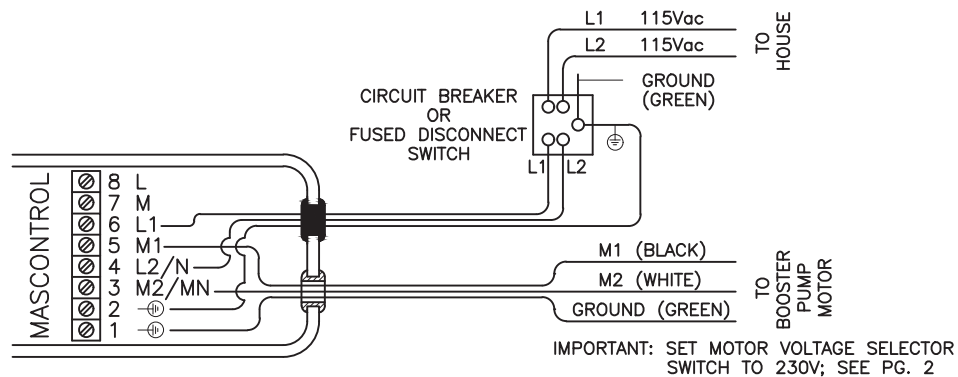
L1 115Vac
L2 115Vac
TO HOUSE
GROUND (GREEN)
CIRCUIT BREAKER OR FUSED DISCONNECT SWITCH
L1 L2
MASCONTROL
8 L
7 M
6 L1
5 M1
4 L2/N
3 M2/MN
2
1
M1 (BLACK)
M2 (WHITE)
GROUND (GREEN)
TO BOOSTER PUMP MOTOR
IMPORTANT: SET MOTOR VOLTAGE SELECTOR SWITCH TO 230V; SEE PG. 2